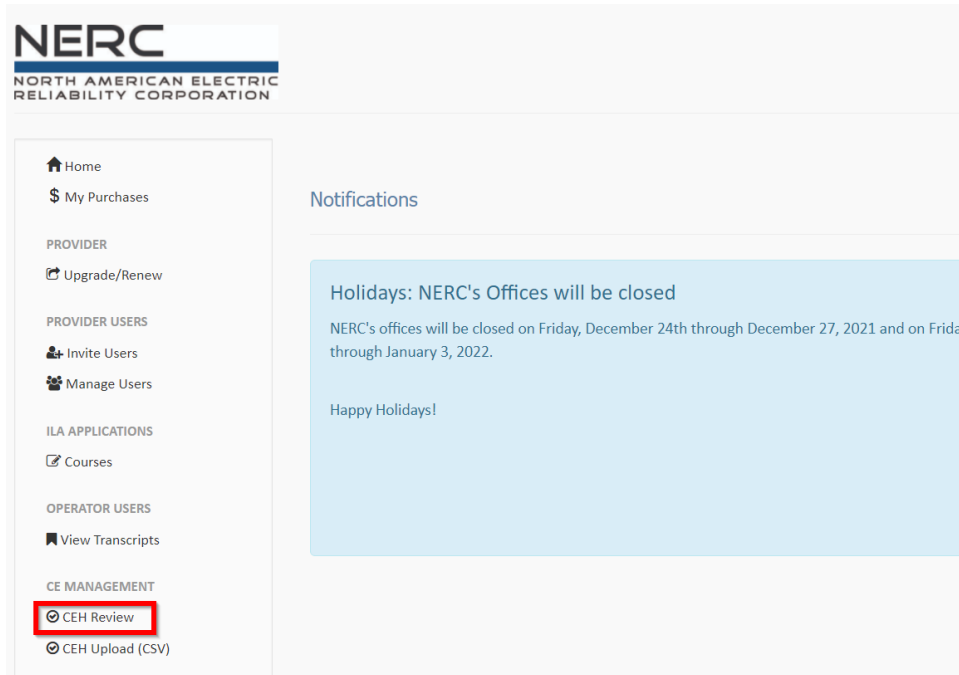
NERC
NORTH AMERICAN ELECTRIC RELIABILITY CORPORATION

Home
My Purchases

PROVIDER
Upgrade/Renew

PROVIDER USERS
Invite Users
Manage Users

ILA APPLICATIONS
Courses

OPERATOR USERS
View Transcripts

CE MANAGEMENT
CEH Review
CEH Upload (CSV)

Notifications

Holidays: NERC's Offices will be closed

NERC's offices will be closed on Friday, December 24th through December 27, 2021 and on Frida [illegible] through January 3, 2022.

Happy Holidays!